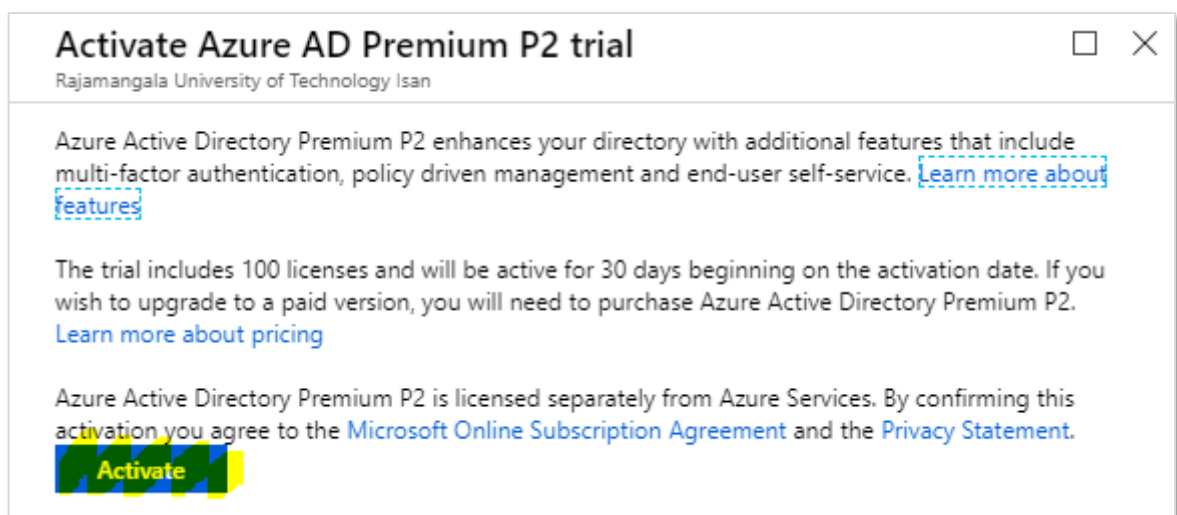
Activate Azure AD Premium P2 trial
Rajamangala University of Technology Isan

Azure Active Directory Premium P2 enhances your directory with additional features that include multi-factor authentication, policy driven management and end-user self-service. Learn more about features

The trial includes 100 licenses and will be active for 30 days beginning on the activation date. If you wish to upgrade to a paid version, you will need to purchase Azure Active Directory Premium P2. Learn more about pricing

Azure Active Directory Premium P2 is licensed separately from Azure Services. By confirming this activation you agree to the Microsoft Online Subscription Agreement and the Privacy Statement.

Activate